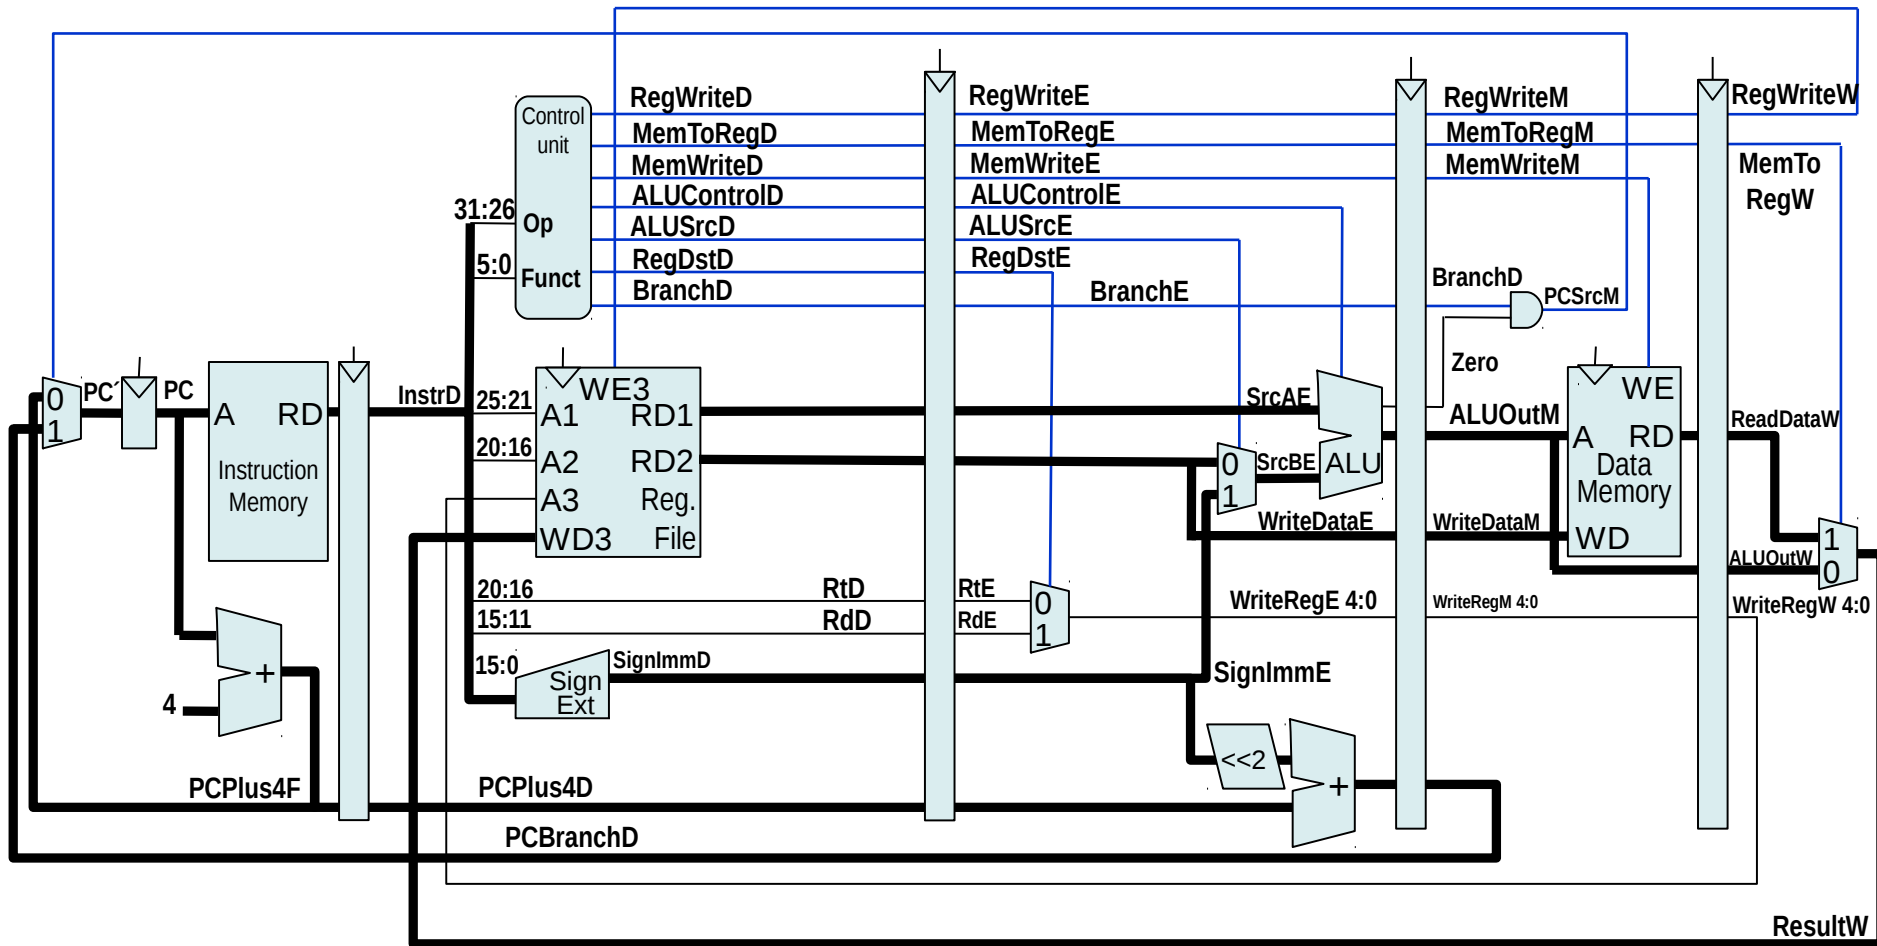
Control unit
RegWriteD
MemToRegD
MemWriteD
ALUControlD
ALUSrcD
RegDstD
BranchD
31:26
Op
5:0
Funct
RegWriteE
MemToRegE
MemWriteE
ALUControlE
ALUSrcE
RegDstE
BranchE
RegWriteM
MemToRegM
MemWriteM
BranchD
PCSrcM
RegWriteW
MemTo RegW
0
1
PC´
PC
A
RD
Instruction Memory
InstrD
25:21
20:16
WE3
A1
RD1
A2
RD2
A3
Reg.
WD3
File
SrcAE
SrcBE
0
1
ALU
Zero
ALUOutM
WE
A
RD
Data Memory
WD
ReadDataW
WriteDataE
WriteDataM
1
0
ALUOutW
20:16
RtD
RtE
15:11
RdD
RdE
0
1
WriteRegE 4:0
WriteRegM 4:0
WriteRegW 4:0
15:0
Sign Ext
SignImmD
SignImmE
+
4
<<2
+
PCPlus4F
PCPlus4D
PCBranchD
ResultW